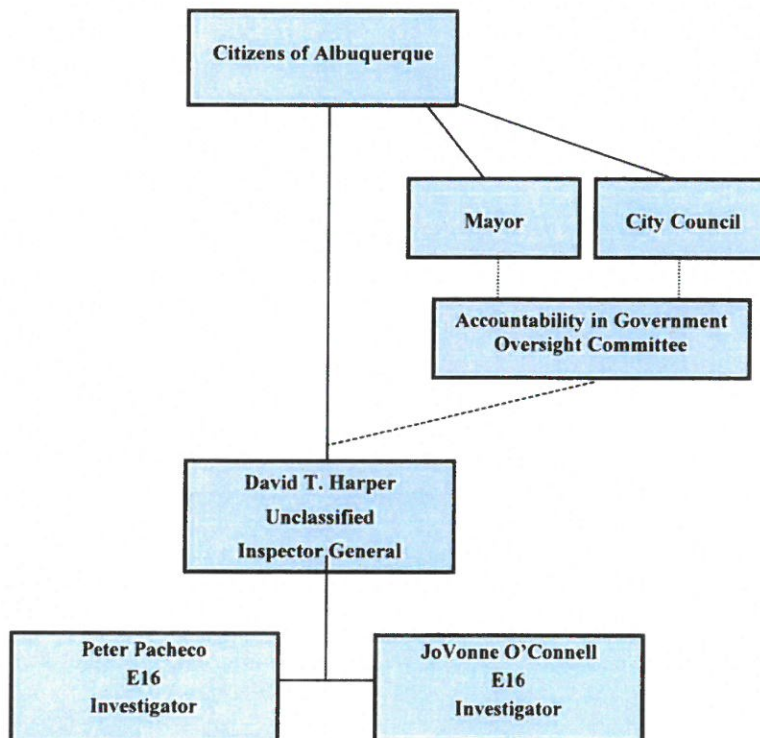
Citizens of Albuquerque

Mayor

City Council

Accountability in Government Oversight Committee

David T. Harper
Unclassified
Inspector General

Peter Pacheco
E16
Investigator

JoVonne O'Connell
E16
Investigator